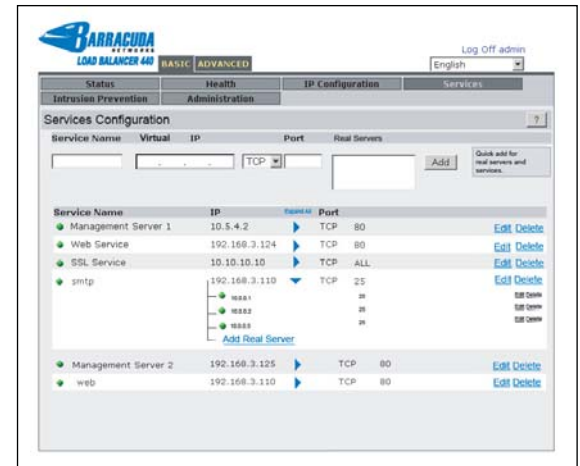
BARRACUDA NETWORKS
LOAD BALANCER 440 BASIC ADVANCED

Log Off admin
English

Status | Health | IP Configuration | Services
Intrusion Prevention | Administration

Services Configuration ?

Service Name Virtual IP Port Real Servers

TCP Add Quick add for real servers and services.

| Service Name | IP | Expand All | Port | | |
|---|---|---|---|---|---|
| Management Server 1 | 10.5.4.2 | | TCP | 80 | Edit Delete |
| Web Service | 192.168.3.124 | | TCP | 80 | Edit Delete |
| SSL Service | 10.10.10.10 | | TCP | ALL | Edit Delete |
| smtp | 192.168.3.110 | | TCP | 25 | Edit Delete |
| | 10.0.0.1 | | | 25 | Edit Delete |
| | 10.0.0.2 | | | 25 | Edit Delete |
| | 10.0.0.3 | | | 25 | Edit Delete |
| | Add Real Server | | | | |
| Management Server 2 | 192.168.3.125 | | TCP | 80 | Edit Delete |
| web | 192.168.3.110 | | TCP | 80 | Edit Delete |